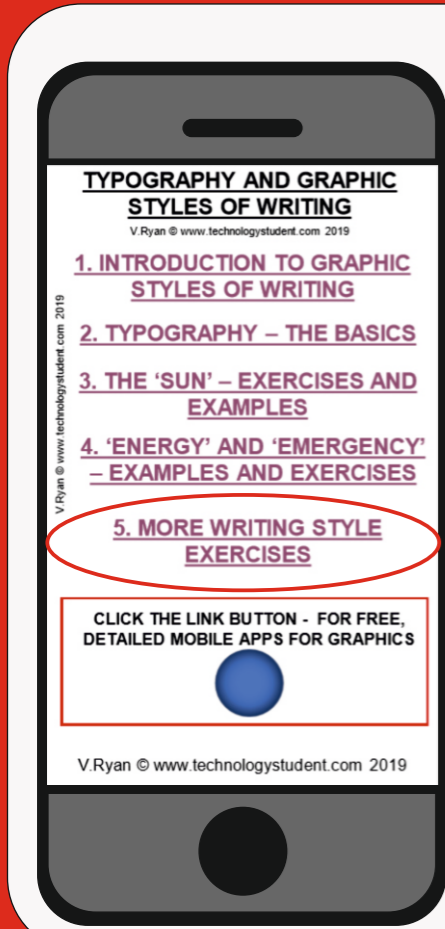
TYPOGRAPHY AND GRAPHIC STYLES OF WRITING

V.Ryan © www.technologystudent.com 2019

1. INTRODUCTION TO GRAPHIC STYLES OF WRITING

2. TYPOGRAPHY – THE BASICS

3. THE 'SUN' – EXERCISES AND EXAMPLES

4. 'ENERGY' AND 'EMERGENCY' – EXAMPLES AND EXERCISES

5. MORE WRITING STYLE EXERCISES

V.Ryan © www.technologystudent.com 2019

CLICK THE LINK BUTTON - FOR FREE, DETAILED MOBILE APPS FOR GRAPHICS

V.Ryan © www.technologystudent.com 2019